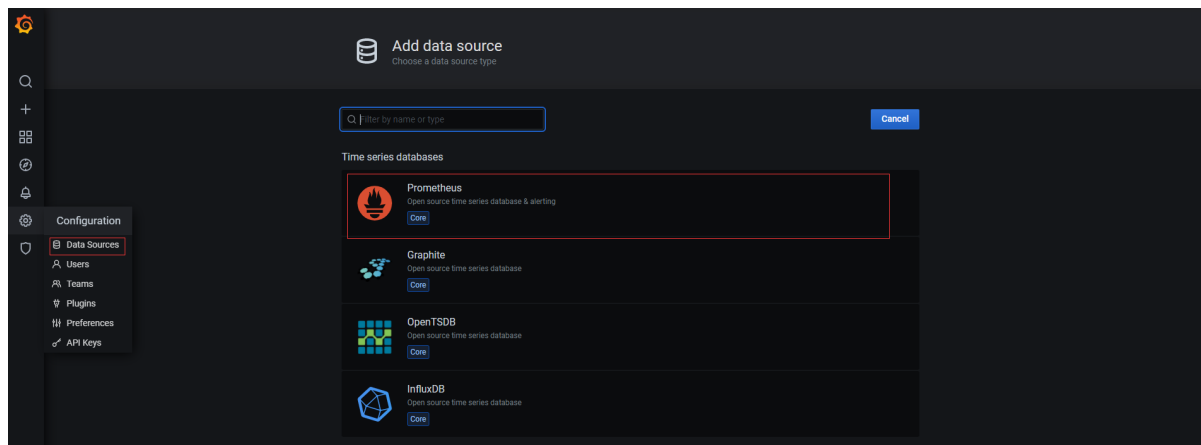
Add data source
Choose a data source type

Filter by name or type

Cancel

Time series databases

Prometheus
Open source time series database & alerting
Core

Graphite
Open source time series database
Core

OpenTSDB
Open source time series database
Core

InfluxDB
Open source time series database
Core

Configuration
Data Sources
Users
Teams
Plugins
Preferences
API Keys